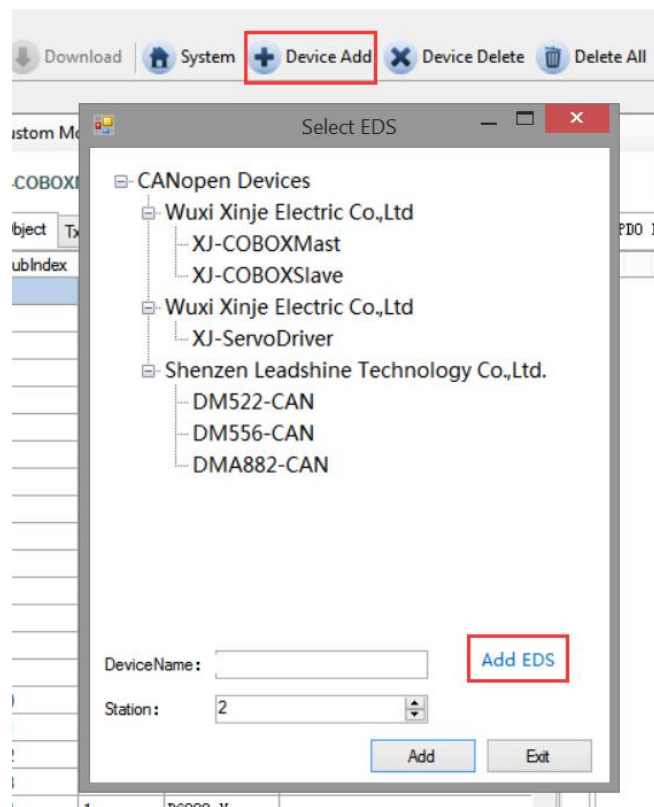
Download System Device Add Device Delete Delete All

ustom Mo

COBOX

bject Tx

ubIndex

PDO

Select EDS

CANopen Devices
Wuxi Xinje Electric Co.,Ltd
XJ-COBOXMast
XJ-COBOXSlave
Wuxi Xinje Electric Co.,Ltd
XJ-ServoDriver
Shenzen Leadshine Technology Co.,Ltd.
DM522-CAN
DM556-CAN
DMA882-CAN

DeviceName:

Add EDS

Station: 2

Add Exit